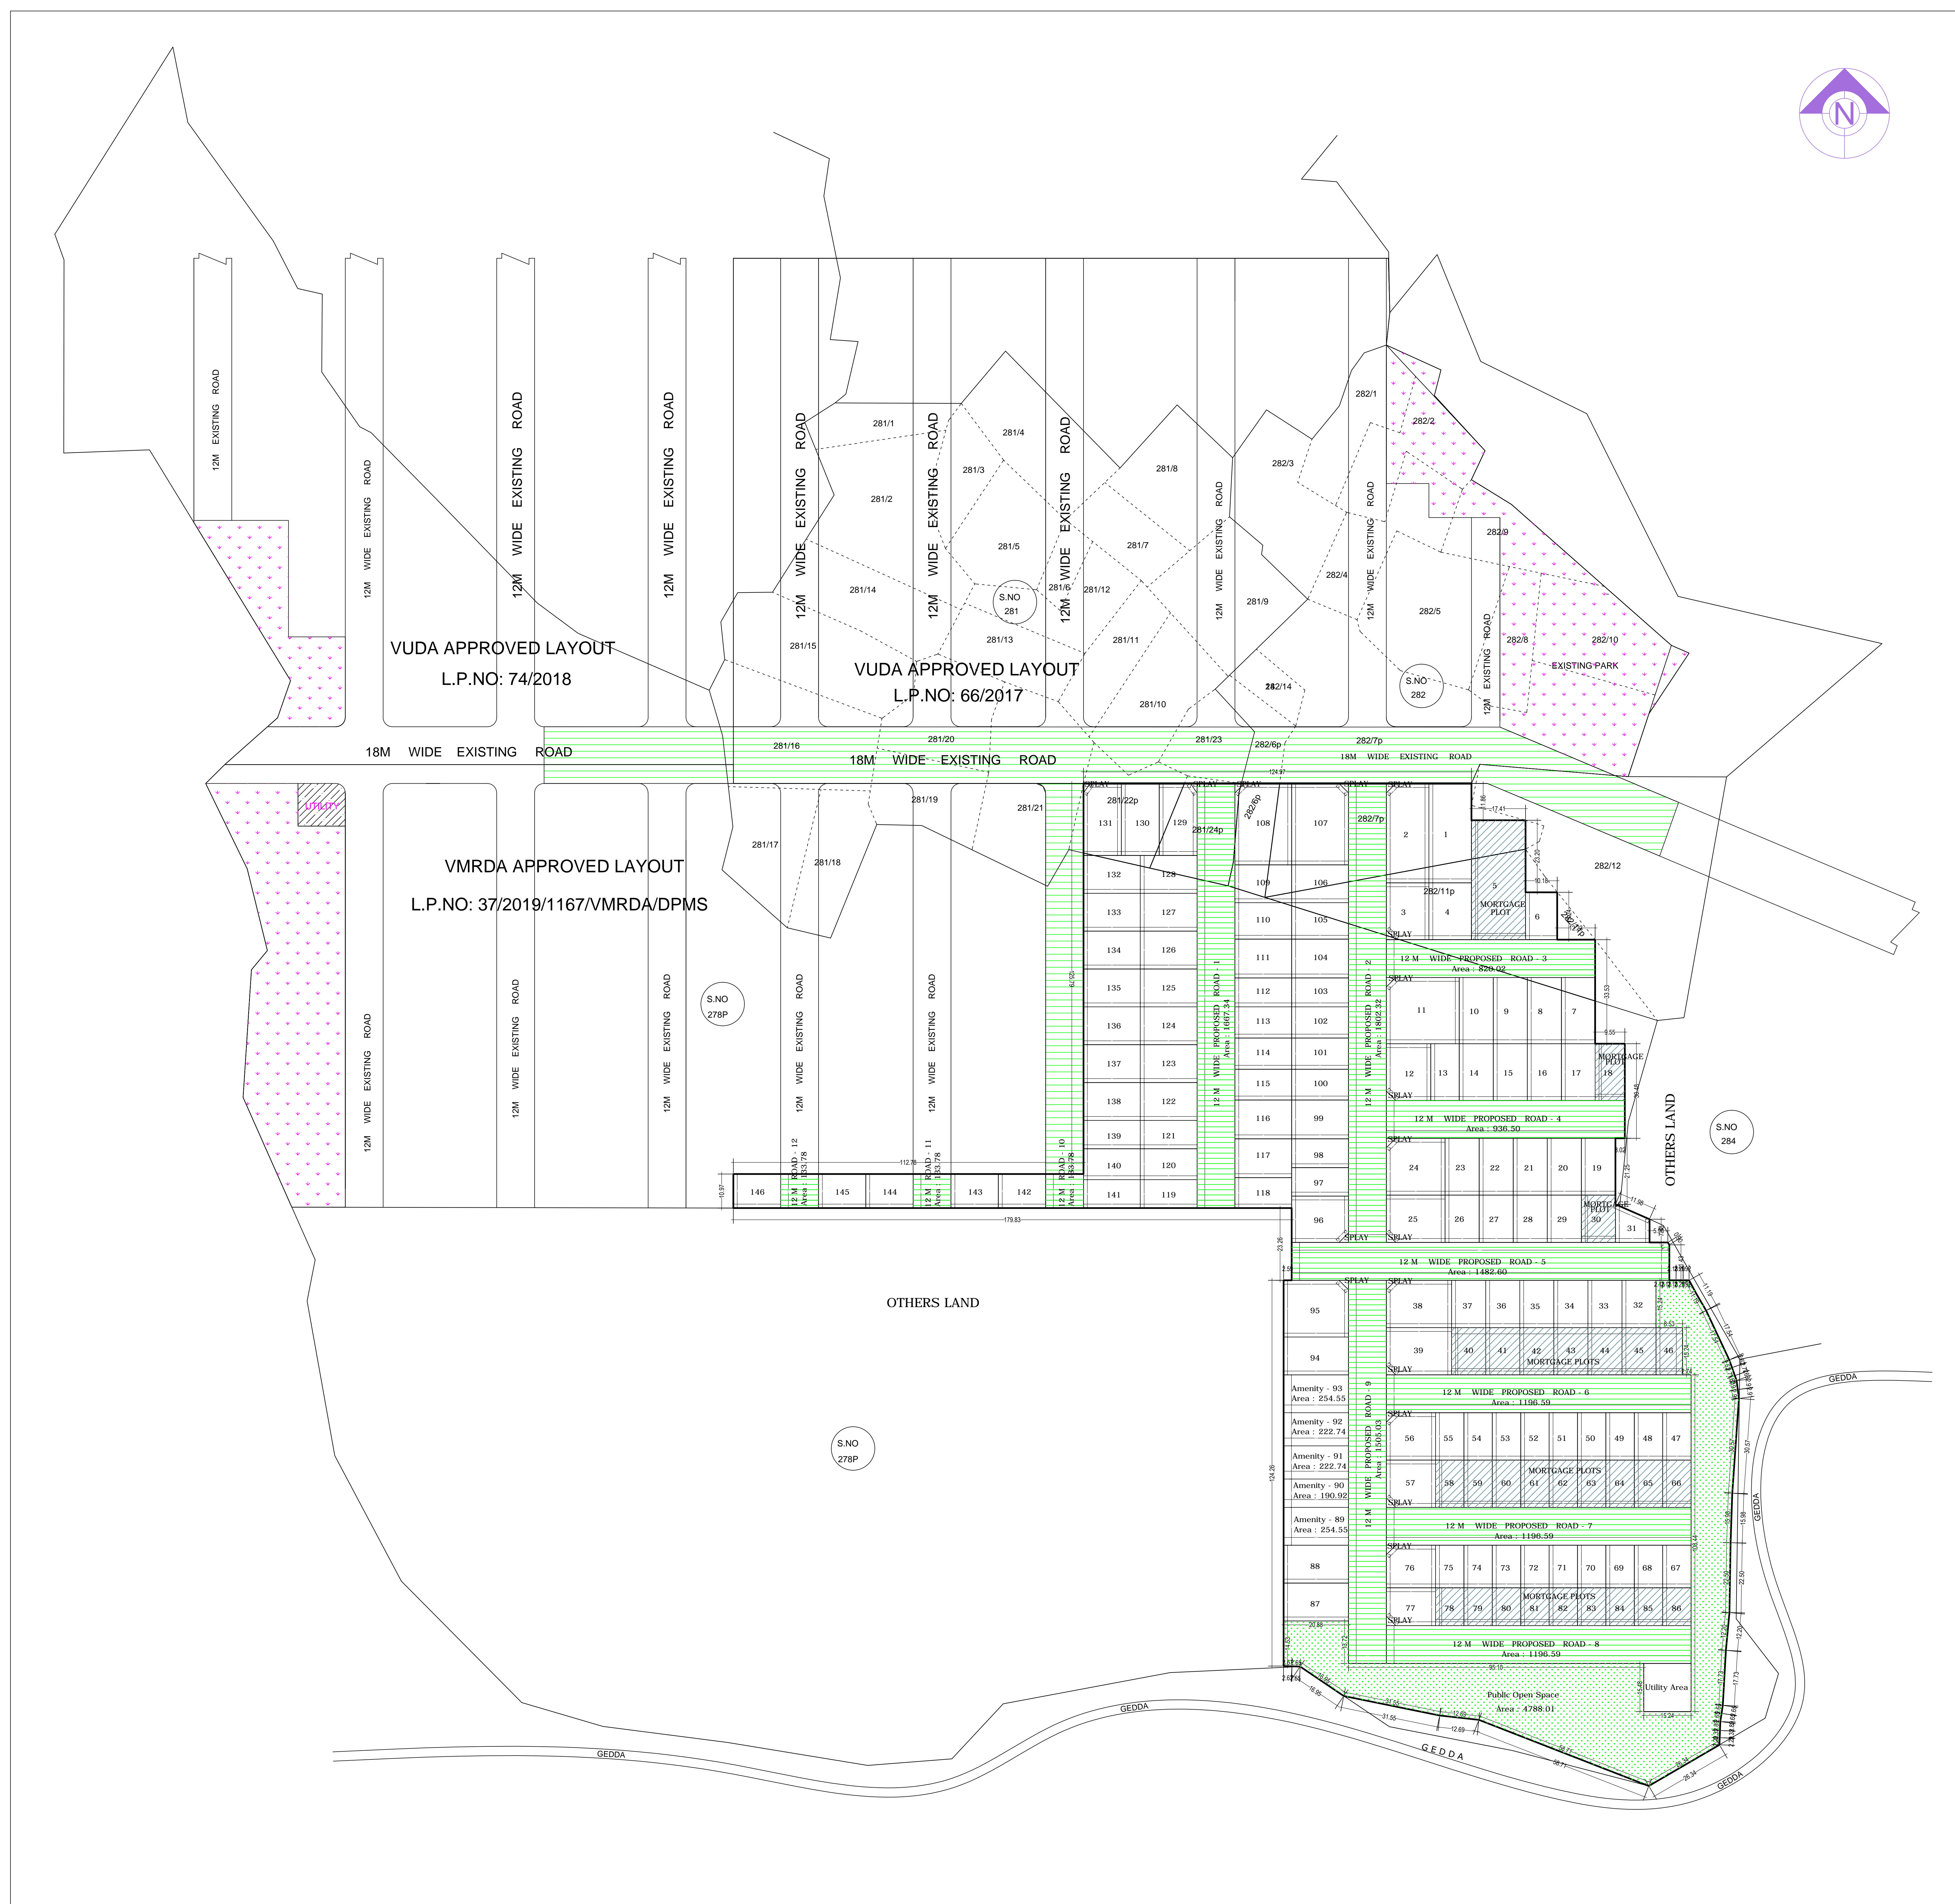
N

12M EXISTING ROAD
12M WIDE EXISTING ROAD
12M WIDE EXISTING ROAD
12M WIDE EXISTING ROAD
12M WIDE EXISTING ROAD
12M WIDE EXISTING ROAD
12M WIDE EXISTING ROAD
12M WIDE EXISTING ROAD
12M WIDE EXISTING ROAD
12M WIDE EXISTING ROAD

281/1 281/4 281/3 281/2 281/5 281/8 281/7 281/14 281/6 281/12 281/15 281/13 281/11 281/9 281/10
282/1 282/2 282/3 282/4 282/9 282/5 282/8 282/10 282/14
S.NO 281
S.NO 282
EXISTING PARK

VUDA APPROVED LAYOUT
L.P.NO: 74/2018

VUDA APPROVED LAYOUT
L.P.NO: 66/2017

18M WIDE EXISTING ROAD
18M WIDE EXISTING ROAD
18M WIDE EXISTING ROAD

281/16 281/20 281/23 282/6p 282/7p
UTILITY
281/19 281/21 281/22p 281/24p 282/6p 282/7p 281/17 281/18 282/11p 282/12

VMRDA APPROVED LAYOUT
L.P.NO: 37/2019/1167/VMRDA/DPMS

S.NO 278P
S.NO 278P
S.NO 284

OTHERS LAND
OTHERS LAND

SPLAY

12 M WIDE PROPOSED ROAD - 1 Area : 1667.34
12 M WIDE PROPOSED ROAD - 2 Area : 1802.32
12 M WIDE PROPOSED ROAD - 3 Area : 820.02
12 M WIDE PROPOSED ROAD - 4 Area : 936.50
12 M WIDE PROPOSED ROAD - 5 Area : 1482.60
12 M WIDE PROPOSED ROAD - 6 Area : 1196.59
12 M WIDE PROPOSED ROAD - 7 Area : 1196.59
12 M WIDE PROPOSED ROAD - 8 Area : 1196.59
12 M WIDE PROPOSED ROAD - 9 Area : 1505.03
12 M ROAD - 10 Area : 133.78
12 M ROAD - 11 Area : 133.78
12 M ROAD - 12 Area : 133.78

MORTGAGE PLOT
MORTGAGE PLOTS

Amenity - 93 Area : 254.55
Amenity - 92 Area : 222.74
Amenity - 91 Area : 222.74
Amenity - 90 Area : 190.92
Amenity - 89 Area : 254.55

Public Open Space Area : 4788.01
Utility Area

GEDDA
GEDDA
GEDDA
GEDDA
GEDDA
GEDDA

1 2 3 4 5 6 7 8 9 10 11 12 13 14 15 16 17 18 19 20 21 22 23 24 25 26 27 28 29 30 31 32 33 34 35 36 37 38 39 40 41 42 43 44 45 46 47 48 49 50 51 52 53 54 55 56 57 58 59 60 61 62 63 64 65 66 67 68 69 70 71 72 73 74 75 76 77 78 79 80 81 82 83 84 85 86 87 88 94 95 96 97 98 99 100 101 102 103 104 105 106 107 108 109 110 111 112 113 114 115 116 117 118 119 120 121 122 123 124 125 126 127 128 129 130 131 132 133 134 135 136 137 138 139 140 141 142 143 144 145 146

124.97 17.41 112.78 179.83 10.97 23.26 2.59 124.26 93.15 31.55 12.69 20.86 15.24 26.34 30.57 15.98 22.50 17.73 12.20